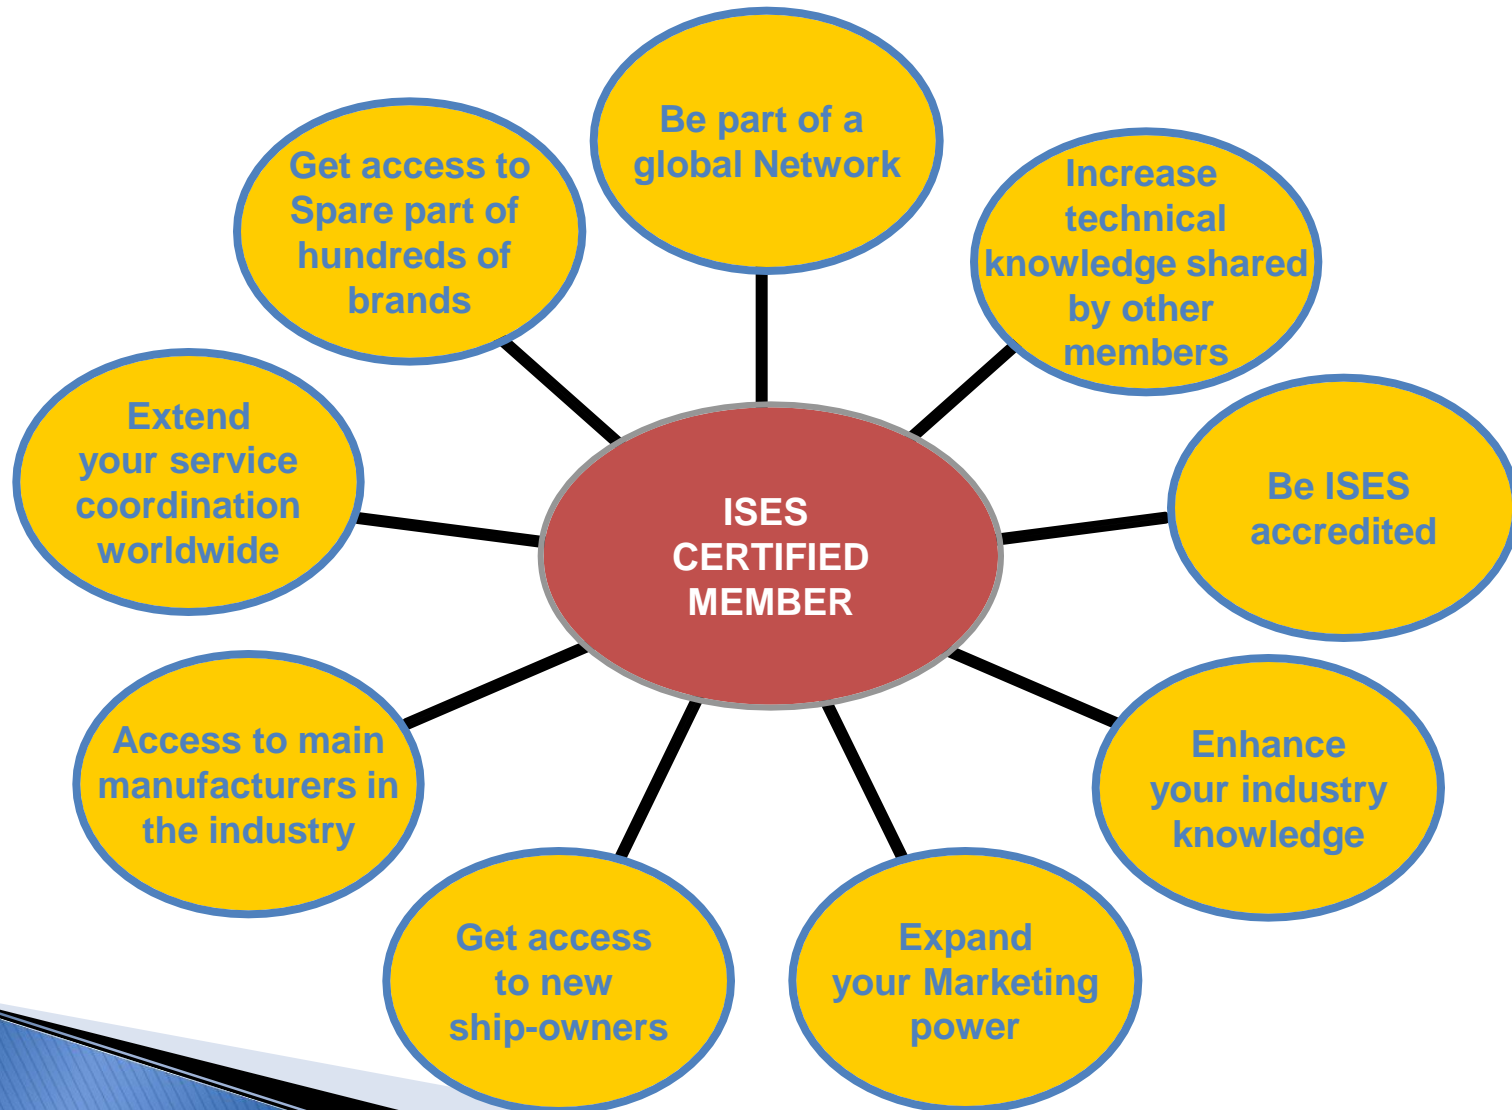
ISES CERTIFIED MEMBER

Be part of a global Network

Increase technical knowledge shared by other members

Be ISES accredited

Enhance your industry knowledge

Expand your Marketing power

Get access to new ship-owners

Access to main manufacturers in the industry

Extend your service coordination worldwide

Get access to Spare part of hundreds of brands